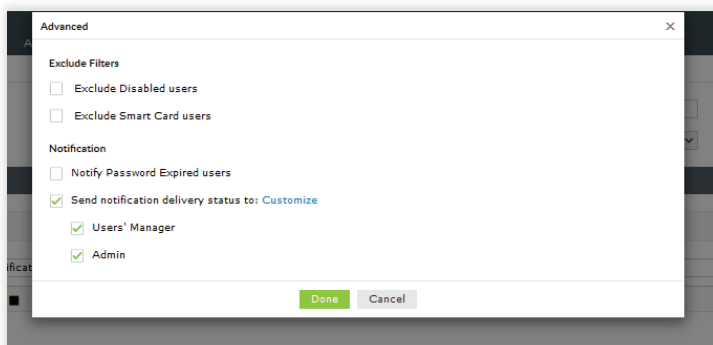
Advanced

×

Exclude Filters

Exclude Disabled users

Exclude Smart Card users

Notification

Notify Password Expired users

Send notification delivery status to: Customize

Users' Manager

Admin

Done Cancel

ificat